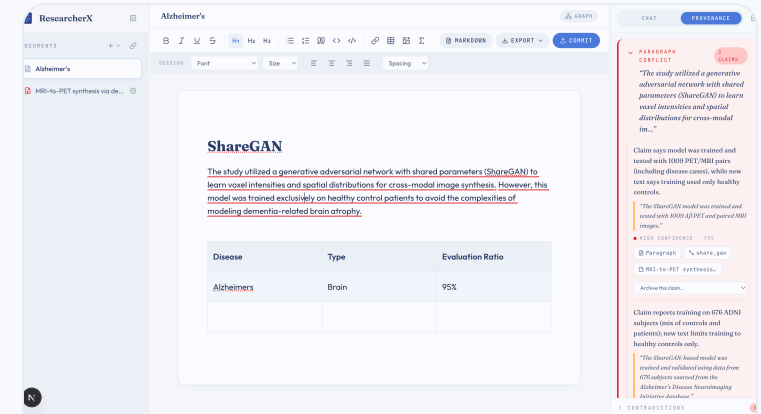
ResearcherX

OCUMENTS

Alzheimer's

MRI-to-PET synthesis via de...

Alzheimer's

GRAPH

B I U S H1 H2 H3

MARKDOWN

EXPORT

COMMIT

SESSION Font Size Spacing

ShareGAN

The study utilized a generative adversarial network with shared parameters (ShareGAN) to learn voxel intensities and spatial distributions for cross-modal image synthesis. However, this model was trained exclusively on healthy control patients to avoid the complexities of modeling dementia-related brain atrophy.

| Disease | Type | Evaluation Ratio |
|---|---|---|
| Alzheimers | Brain | 95% |
| | | |

CHAT PROVENANCE

PARAGRAPH CONFLICT

2 CLAIMS

"The study utilized a generative adversarial network with shared parameters (ShareGAN) to learn voxel intensities and spatial distributions for cross-modal im..."

Claim says model was trained and tested with 1009 PET/MRI pairs (including disease cases), while new text says training used only healthy controls.

"The ShareGAN model was trained and tested with 1009 Aβ PET and paired MRI images."

HIGH CONFIDENCE · 95%

Paragraph share_gan

MRI-to-PET synthesis...

Archive this claim...

Claim reports training on 676 ADNI subjects (mix of controls and patients); new text limits training to healthy controls only.

"The ShareGAN-based model was trained and validated using data from 676 subjects sourced from the Alzheimer's Disease Neuroimaging Initiative database."

CONTRADICTIONS